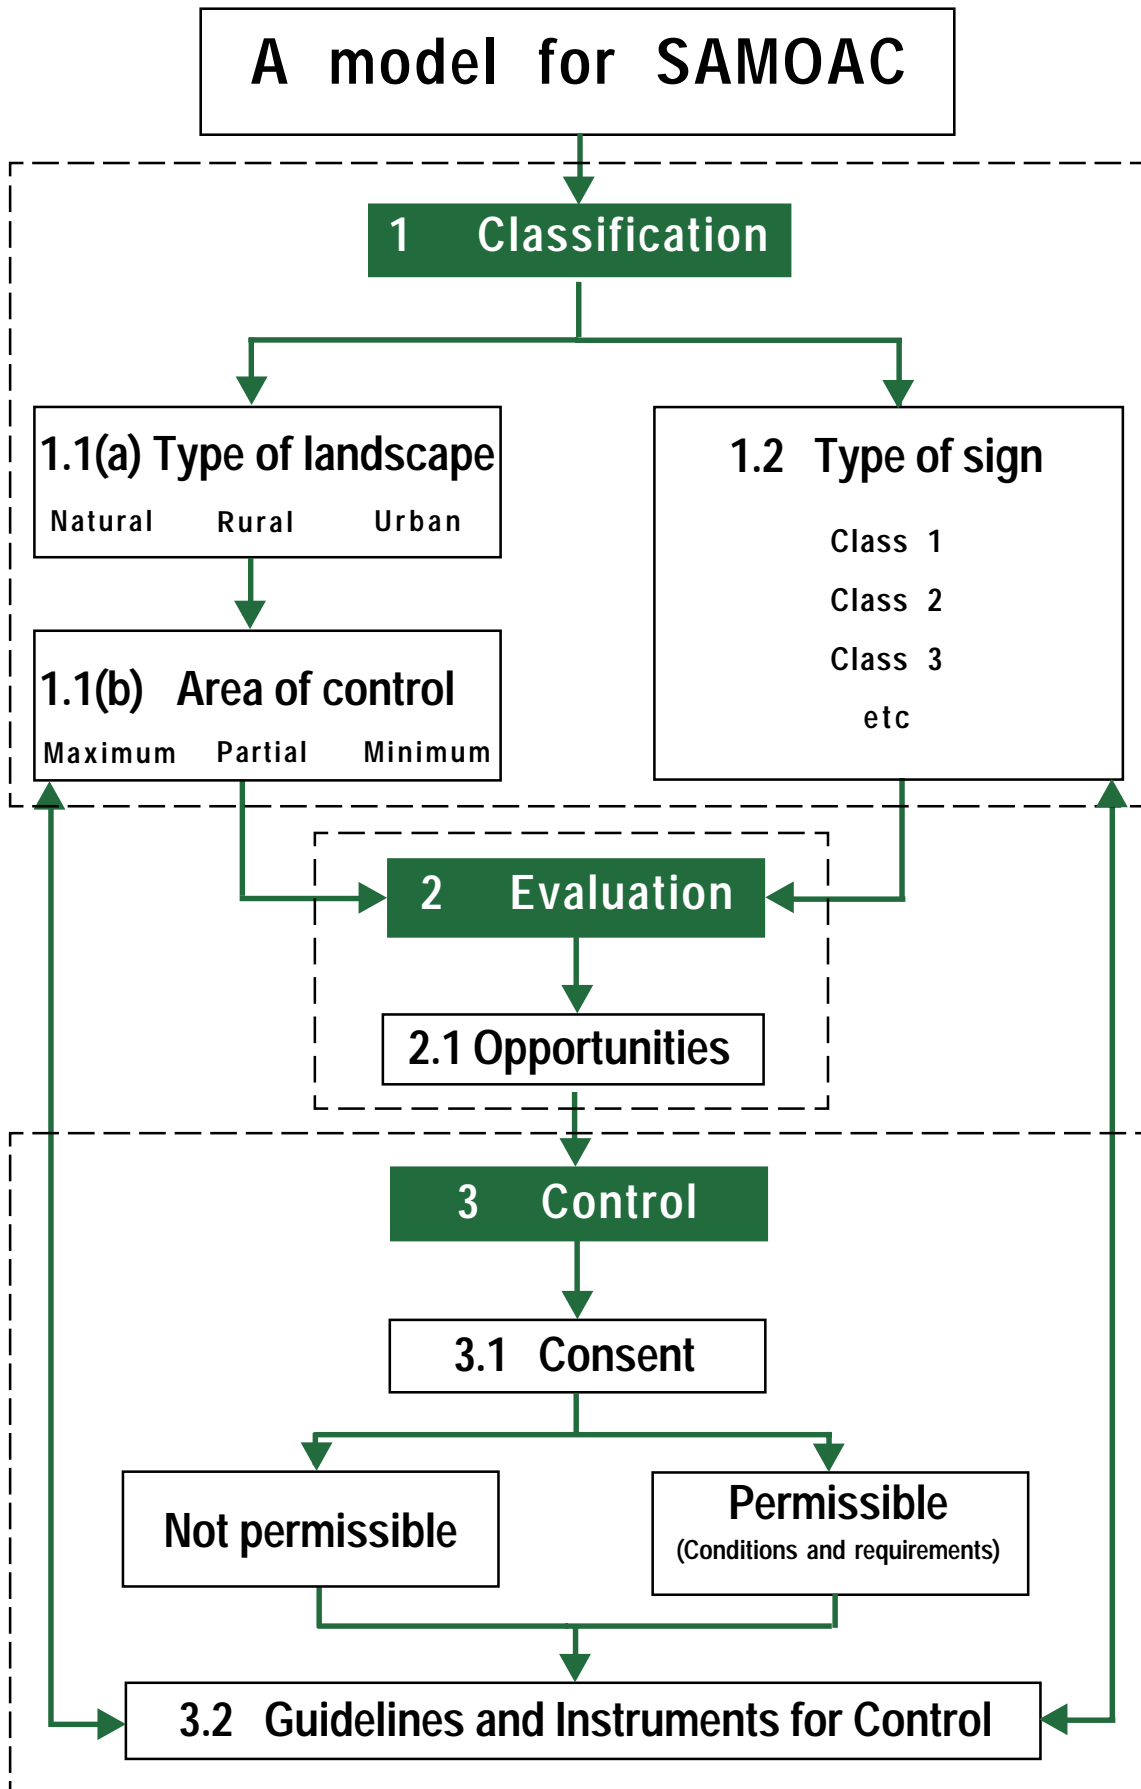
A model for SAMOAC

1 Classification

1.1(a) Type of landscape

Natural Rural Urban

1.1(b) Area of control

Maximum Partial Minimum

1.2 Type of sign

Class 1

Class 2

Class 3

etc

2 Evaluation

2.1 Opportunities

3 Control

3.1 Consent

Not permissible

Permissible

(Conditions and requirements)

3.2 Guidelines and Instruments for Control